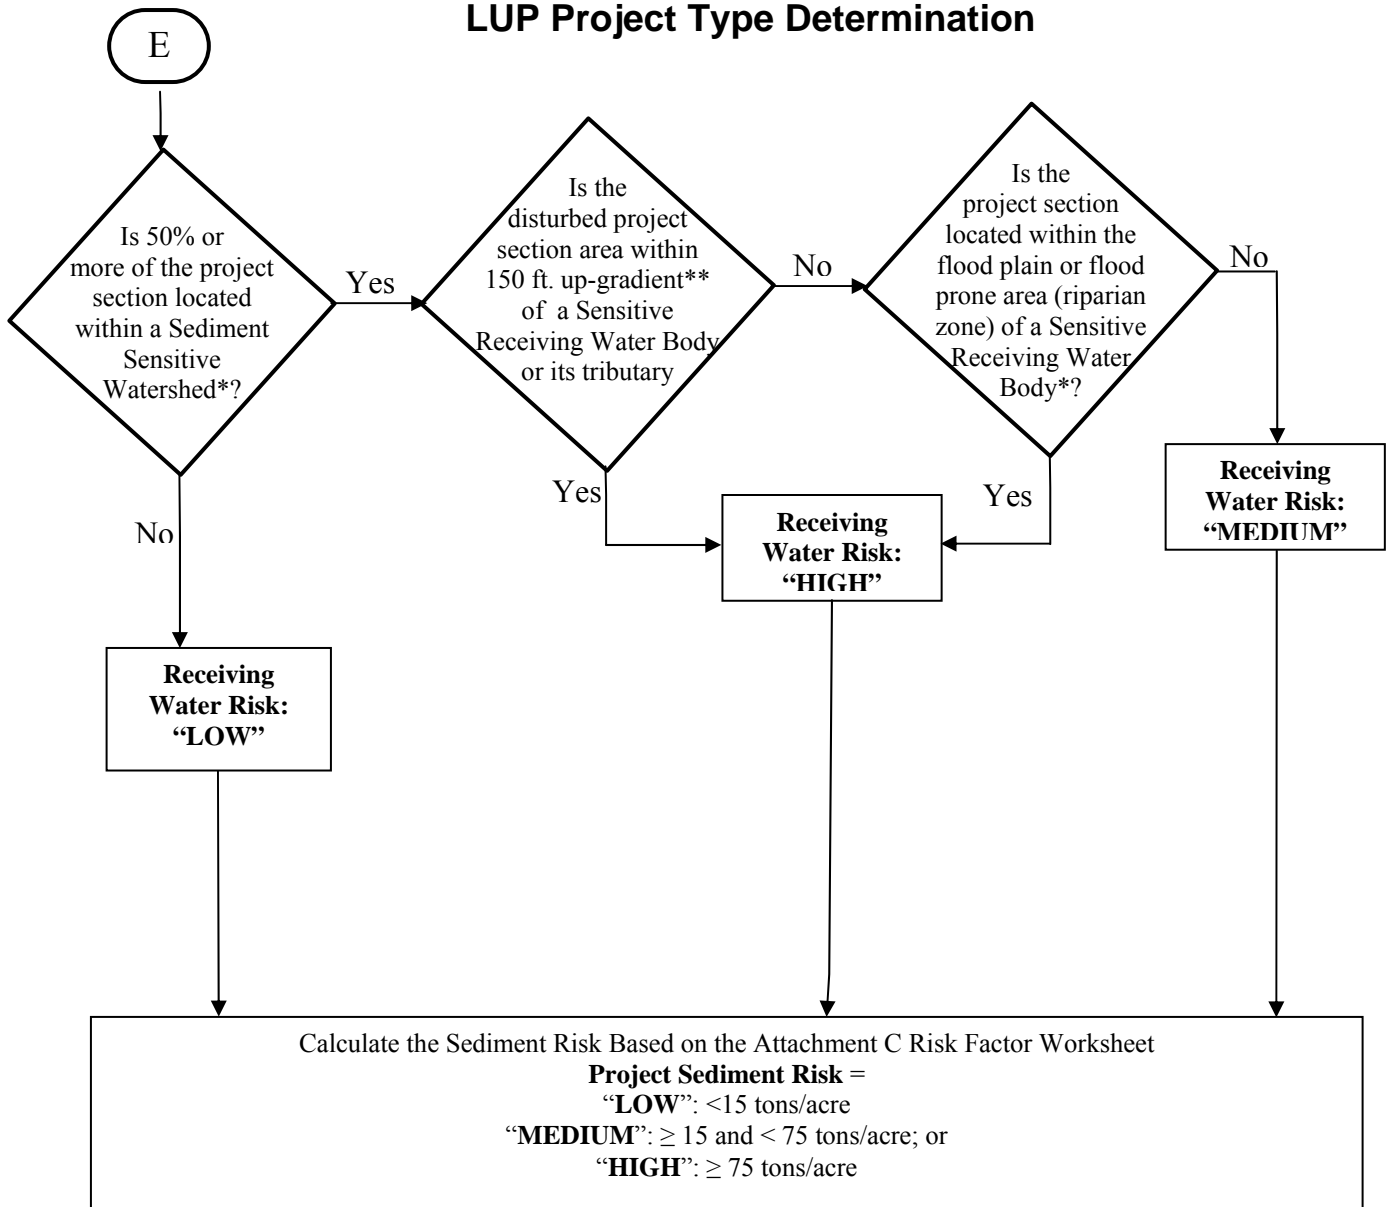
LUP Project Type Determination

E

Is 50% or more of the project section located within a Sediment Sensitive Watershed*?

Yes

Is the disturbed project section area within 150 ft. up-gradient** of a Sensitive Receiving Water Body or its tributary

No

Is the project section located within the flood plain or flood prone area (riparian zone) of a Sensitive Receiving Water Body*?

No

Yes

Yes

No

Receiving Water Risk: "HIGH"

Receiving Water Risk: "MEDIUM"

Receiving Water Risk: "LOW"

Calculate the Sediment Risk Based on the Attachment C Risk Factor Worksheet
Project Sediment Risk =
"LOW": <15 tons/acre
"MEDIUM": $\geq$ 15 and < 75 tons/acre; or
"HIGH": $\geq$ 75 tons/acre